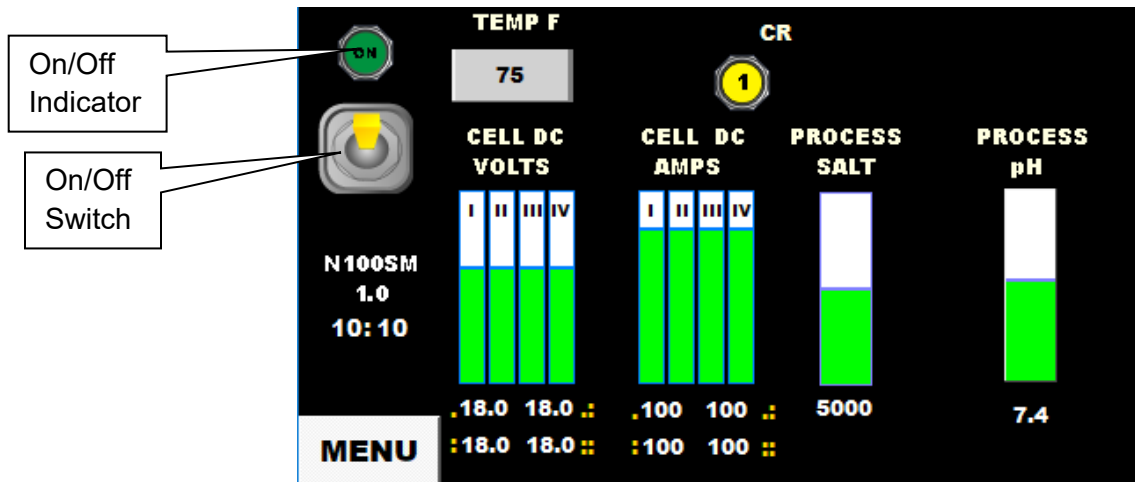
On/Off Indicator

On/Off Switch

ON

TEMP F

75

CR

1

CELL DC VOLTS

I II III IV

CELL DC AMPS

I II III IV

PROCESS SALT

PROCESS pH

N100SM
1.0
10:10

.18.0 18.0 .:
:18.0 18.0 ::

.100 100 .:
:100 100 ::

5000

7.4

MENU